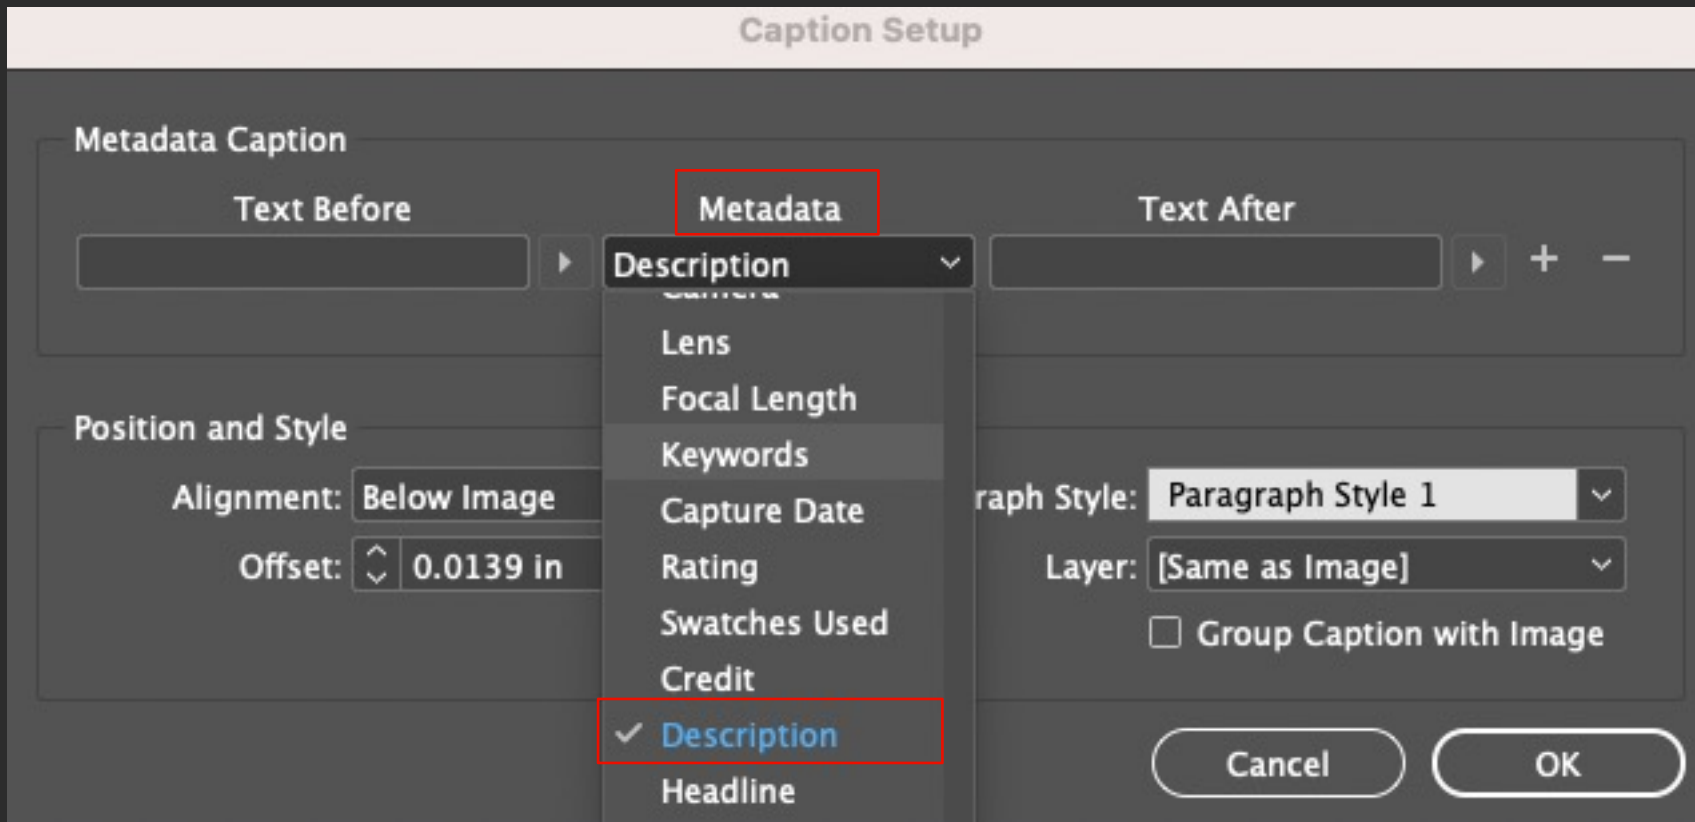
Caption Setup

Metadata Caption

Text Before

Metadata

Text After

Description

+ −

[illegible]

Lens

Focal Length

Keywords

Capture Date

Rating

Swatches Used

Credit

✓ Description

Headline

Position and Style

Alignment: Below Image

Offset: 0.0139 in

raph Style: Paragraph Style 1

Layer: [Same as Image]

Group Caption with Image

Cancel

OK